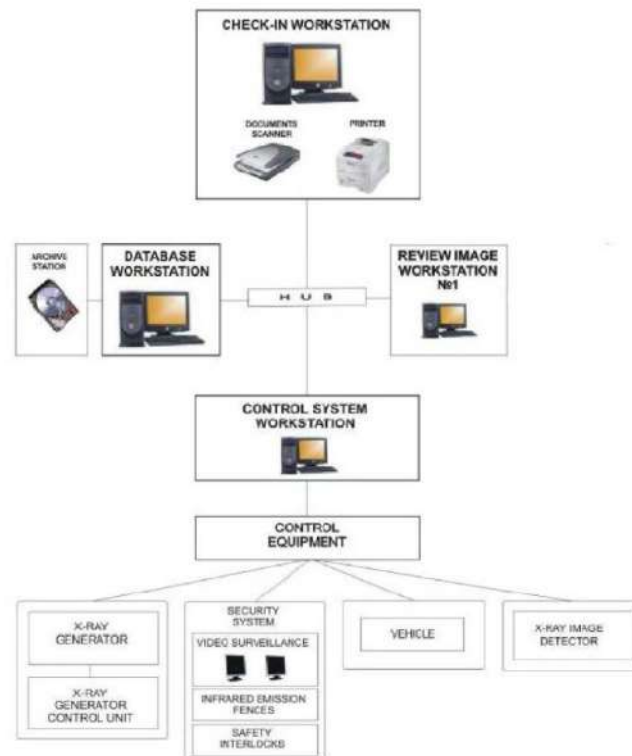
CHECK-IN WORKSTATION

DOCUMENTS SCANNER

PRINTER

ARCHIVE STATION

DATABASE WORKSTATION

H U B

REVIEW IMAGE WORKSTATION №1

CONTROL SYSTEM WORKSTATION

CONTROL EQUIPMENT

X-RAY GENERATOR

X-RAY GENERATOR CONTROL UNIT

SECURITY SYSTEM

VIDEO SURVEILLANCE

INFRARED EMISSION FENCES

SAFETY INTERLOCKS

VEHICLE

X-RAY IMAGE DETECTOR